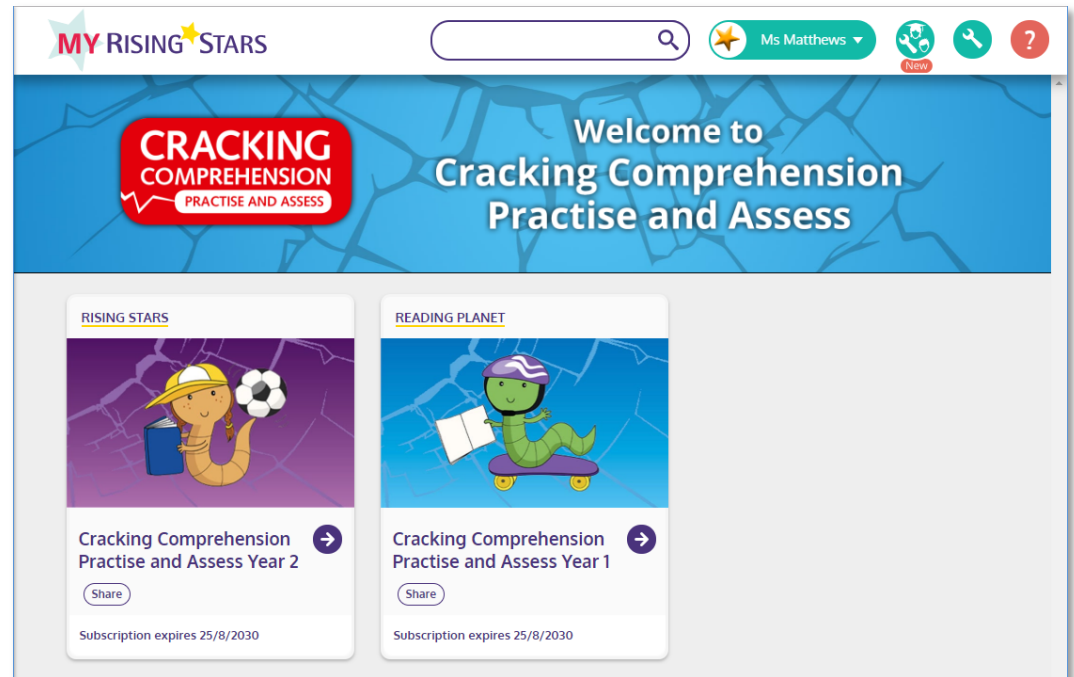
MY RISING STARS

Ms Matthews

New

?

CRACKING COMPREHENSION PRACTISE AND ASSESS

Welcome to Cracking Comprehension Practise and Assess

RISING STARS

Cracking Comprehension Practise and Assess Year 2

Share

Subscription expires 25/8/2030

READING PLANET

Cracking Comprehension Practise and Assess Year 1

Share

Subscription expires 25/8/2030